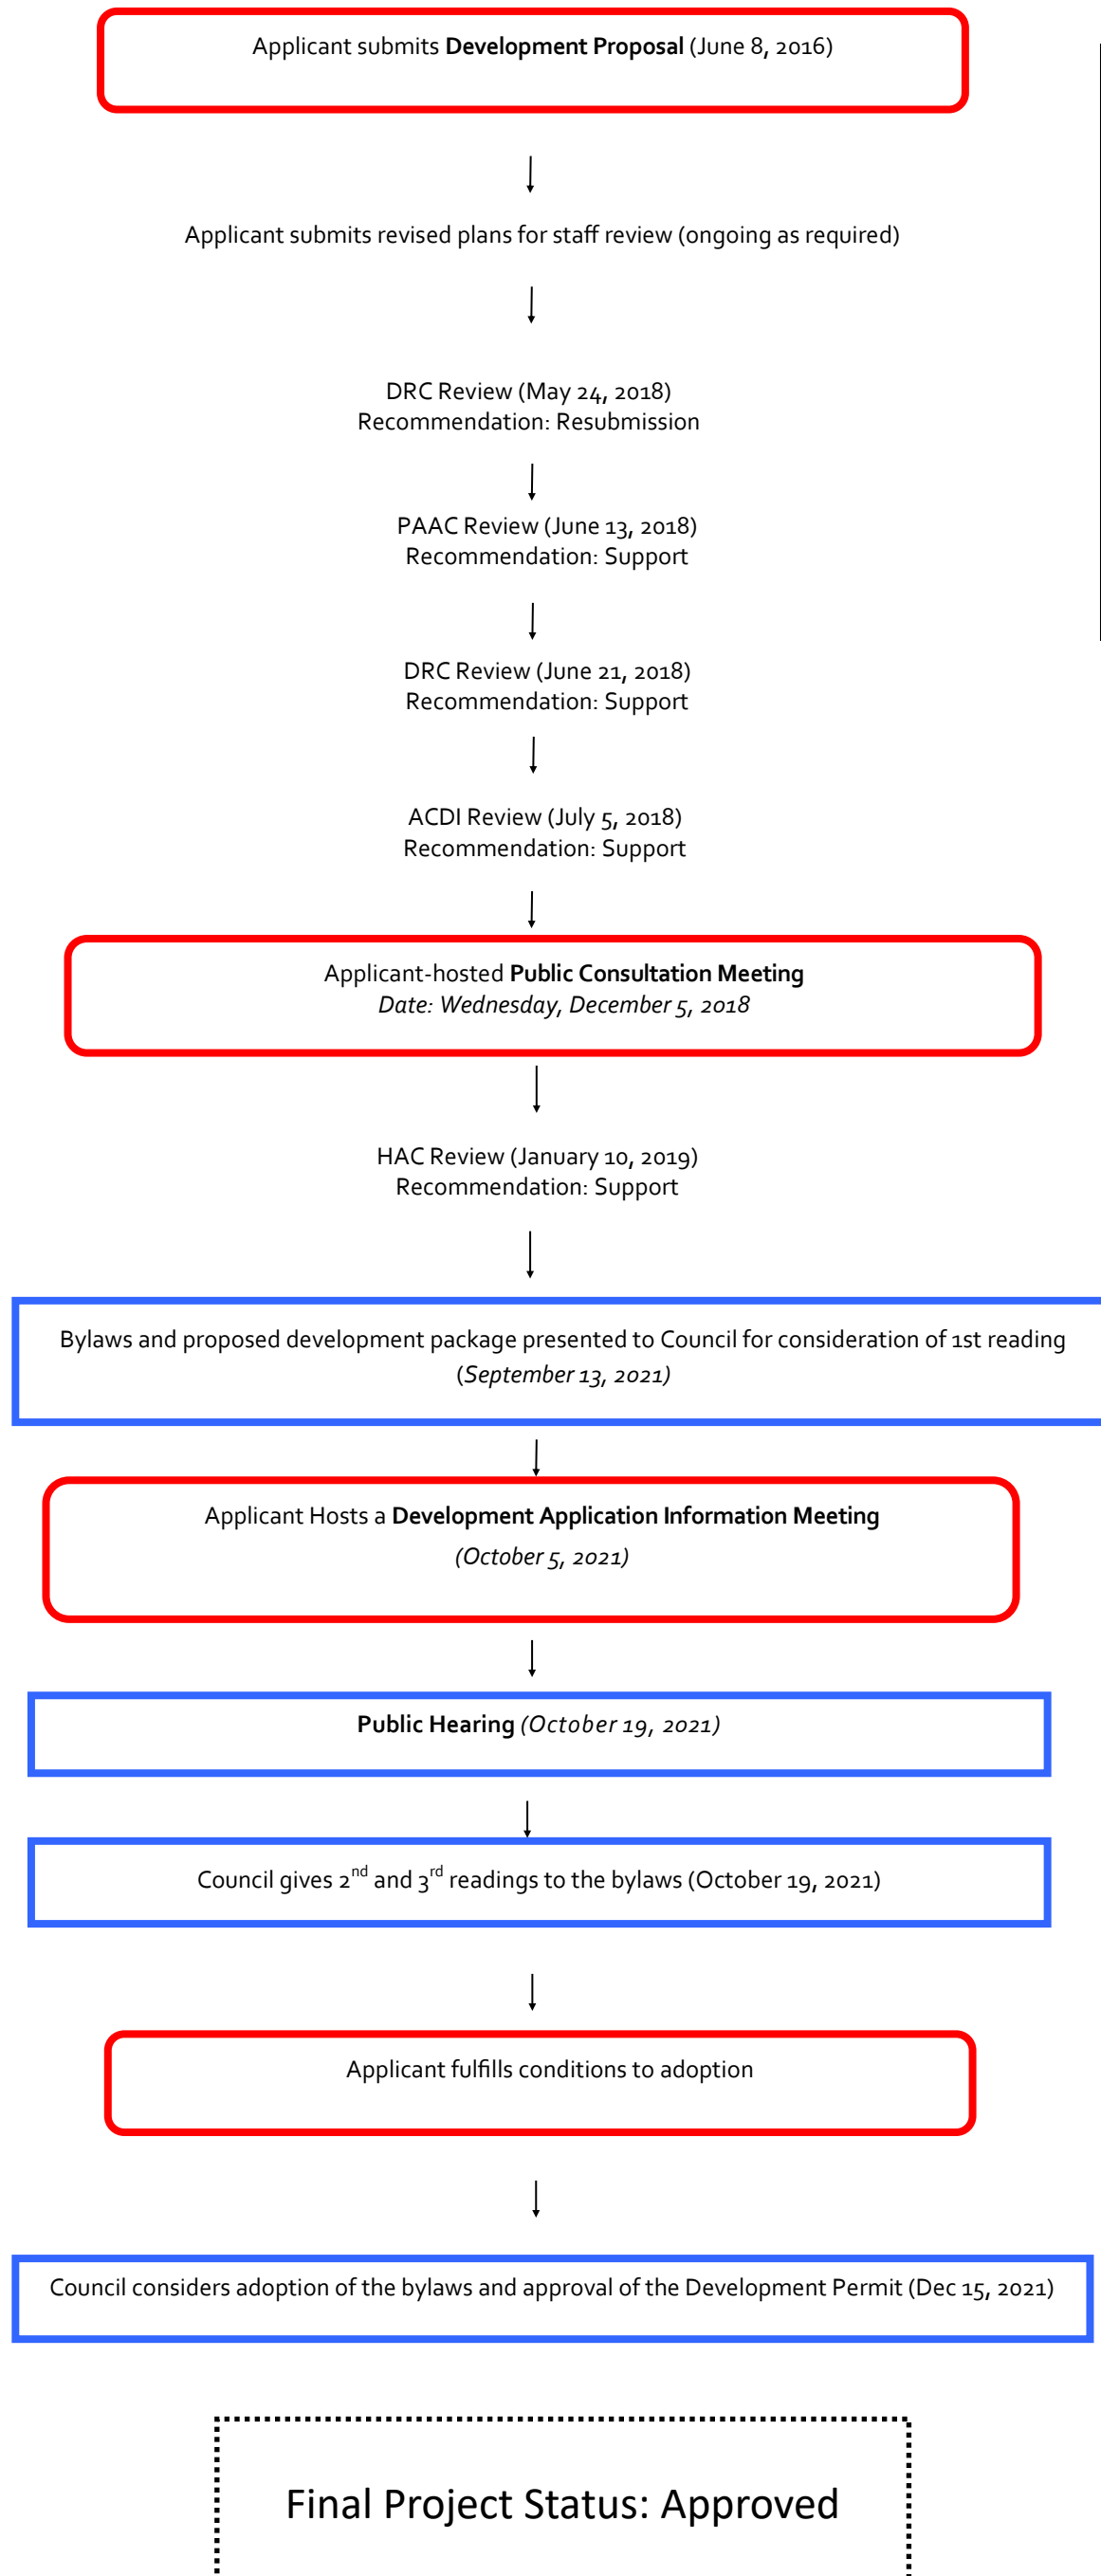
Applicant submits **Development Proposal** (June 8, 2016)

Applicant submits revised plans for staff review (ongoing as required)

DRC Review (May 24, 2018)
Recommendation: Resubmission

PAAC Review (June 13, 2018)
Recommendation: Support

DRC Review (June 21, 2018)
Recommendation: Support

ACDI Review (July 5, 2018)
Recommendation: Support

Applicant-hosted **Public Consultation Meeting**
*Date: Wednesday, December 5, 2018*

HAC Review (January 10, 2019)
Recommendation: Support

Bylaws and proposed development package presented to Council for consideration of 1st reading (*September 13, 2021)*

Applicant Hosts a **Development Application Information Meeting**
*(October 5, 2021)*

**Public Hearing** *(October 19, 2021)*

Council gives $2^{nd}$ and $3^{rd}$ readings to the bylaws (October 19, 2021)

Applicant fulfills conditions to adoption

Council considers adoption of the bylaws and approval of the Development Permit (Dec 15, 2021)

Final Project Status: Approved